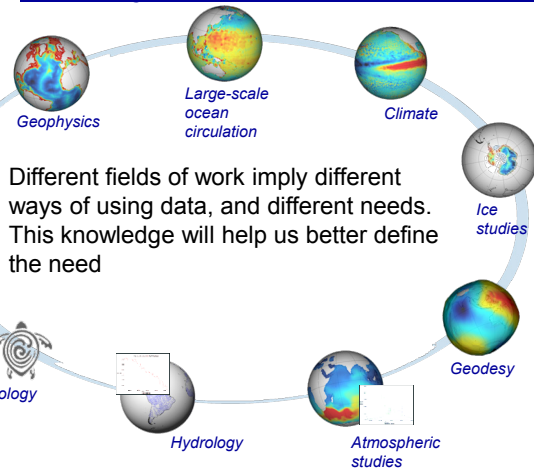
Geophysics

Large-scale ocean circulation

Climate

Different fields of work imply different ways of using data, and different needs. This knowledge will help us better define the need

Ice studies

Geodesy

ology

Hydrology

Atmospheric studies